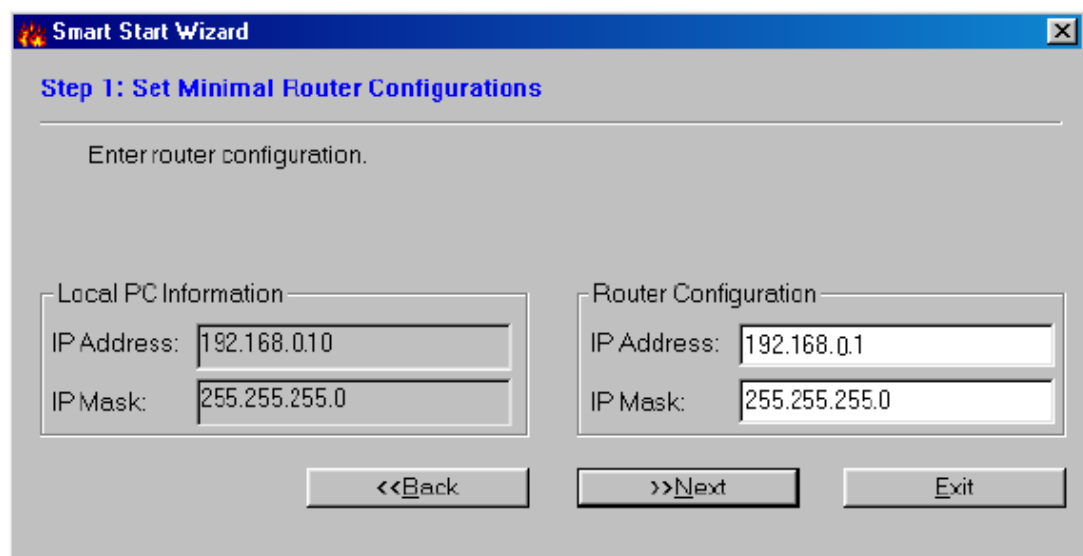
Smart Start Wizard

Step 1: Set Minimal Router Configurations

Enter router configuration.

Local PC Information

IP Address: 192.168.0.10

IP Mask: 255.255.255.0

Router Configuration

IP Address: 192.168.0.1

IP Mask: 255.255.255.0

<<Back

>>Next

Exit